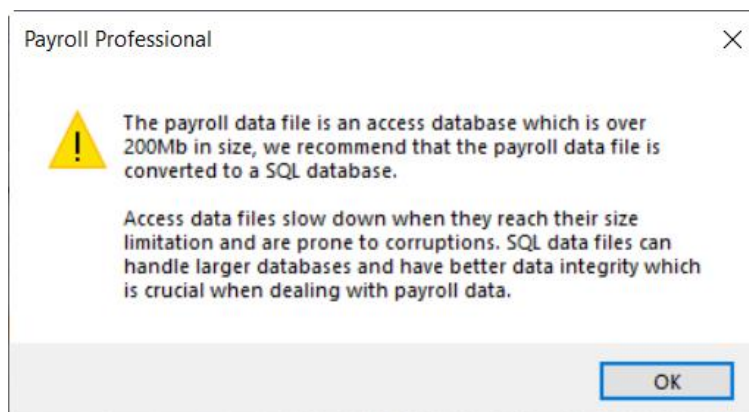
Payroll Professional

X

!

The payroll data file is an access database which is over 200Mb in size, we recommend that the payroll data file is converted to a SQL database.

Access data files slow down when they reach their size limitation and are prone to corruptions. SQL data files can handle larger databases and have better data integrity which is crucial when dealing with payroll data.

OK